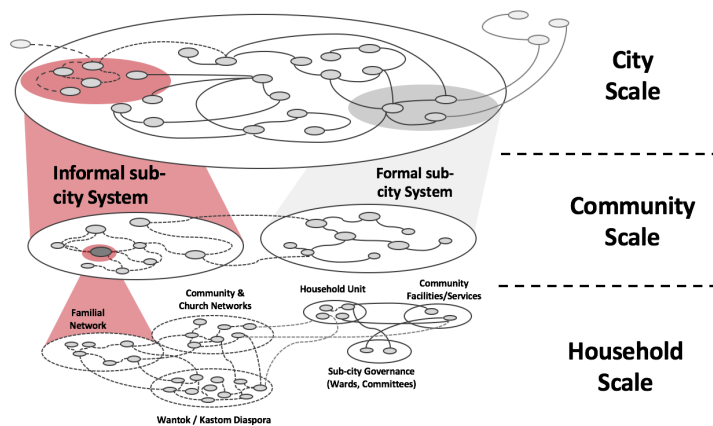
City Scale

Informal sub-city System

Formal sub-city System

Community Scale

Familial Network

Community & Church Networks

Household Unit

Community Facilities/Services

Sub-city Governance (Wards, Committees)

Wantok / Kastom Diaspora

Household Scale